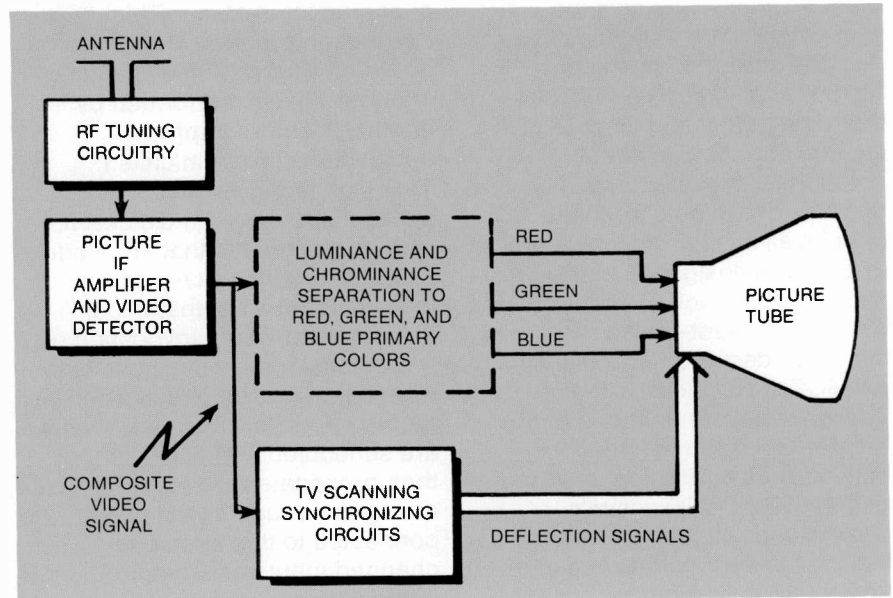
ANTENNA

RF TUNING CIRCUITRY

PICTURE IF AMPLIFIER AND VIDEO DETECTOR

LUMINANCE AND CHROMINANCE SEPARATION TO RED, GREEN, AND BLUE PRIMARY COLORS

RED

GREEN

BLUE

PICTURE TUBE

COMPOSITE VIDEO SIGNAL

TV SCANNING SYNCHRONIZING CIRCUITS

DEFLECTION SIGNALS